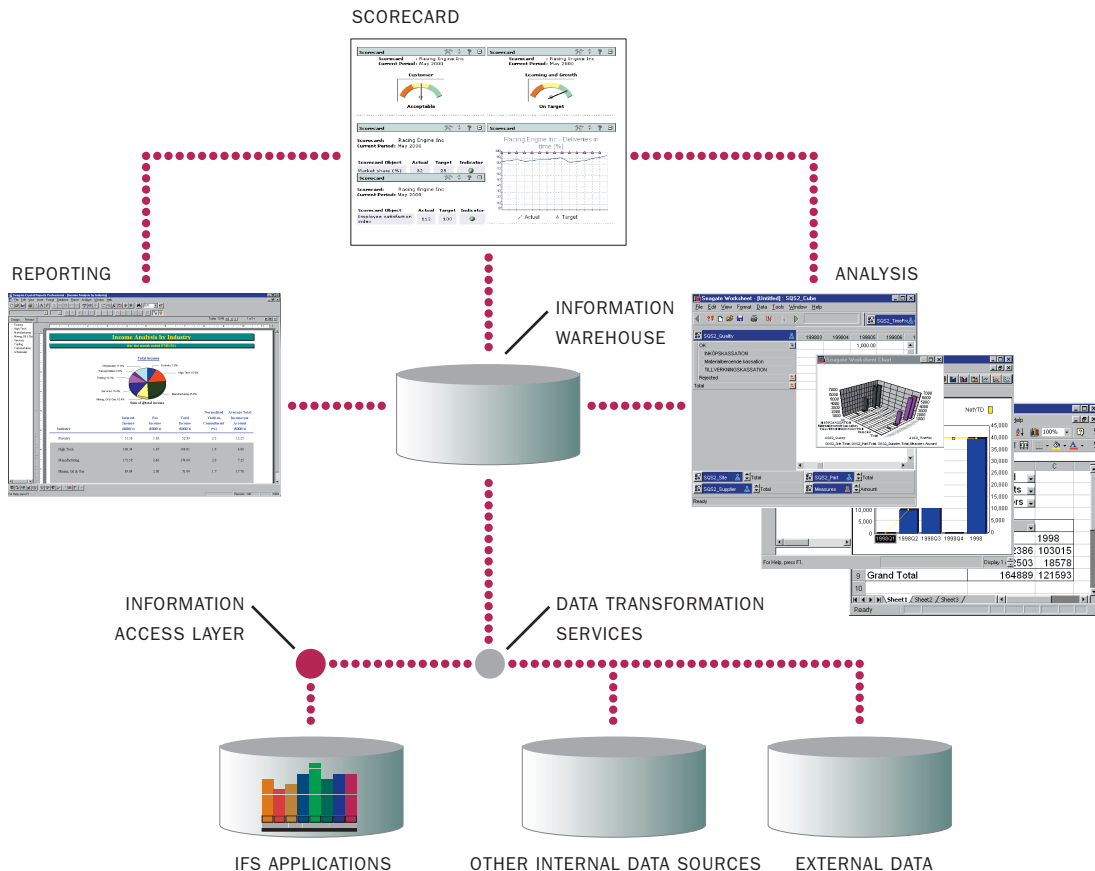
SCORECARD

Scorecard
Scorecard: Racing Engine Inc
Current Period: May 2000
Customer
Acceptable

Scorecard
Scorecard: Racing Engine Inc
Current Period: May 2000
Learning and Growth
On Target

Scorecard
Scorecard: Racing Engine Inc
Current Period: May 2000
Scorecard Object | Actual | Target | Indicator
Market share (%) | 30 | 28

Racing Engine Inc - Deliveries in time (%)
Actual
Target

Scorecard
Scorecard: Racing Engine Inc
Current Period: May 2000
Scorecard Object | Actual | Target | Indicator
Employee satisfaction index | 81.2 | 100

REPORTING

Income Analysis by Industry

Total Income

| Industry | Interest Income (\$000's) | Fee Income (\$000's) | Total Income (\$000's) | Normalized Yield on Commitment (%) | Average Total Income per Account (\$000's) |
|---|---|---|---|---|---|
| Retail | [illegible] | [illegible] | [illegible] | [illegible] | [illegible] |
| High Tech | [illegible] | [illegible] | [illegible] | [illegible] | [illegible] |
| Manufacturing | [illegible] | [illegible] | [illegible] | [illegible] | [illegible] |
| Mining, Oil & Gas | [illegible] | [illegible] | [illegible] | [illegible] | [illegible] |

INFORMATION WAREHOUSE

ANALYSIS

Seagate Worksheet - [Untitled]: SQS2_Cube
File Edit View Format Data Tools Window Help
SQS2_Quality
OK
INKÖPSKASSATION
Materialberoende kassation
TILLVERKNINGSKASSATION
Rejected
Total
1998Q3 1998Q4 1998Q5
1,000.00
Seagate Worksheet Chart
SQS2_Site Total
SQS2_Part Total
SQS2_Supplier Total
Measures Amount
Ready

NetYTD
45,000
40,000
35,000
30,000
25,000
20,000
15,000
10,000
5,000
0
1998Q1 1998Q2 1998Q3 1998Q4 1998
For Help, press F1.

1998
2386 103015
2503 18578
9 Grand Total 164889 121593
10
Sheet1 Sheet2 Sheet3
Ready

INFORMATION ACCESS LAYER

DATA TRANSFORMATION SERVICES

IFS APPLICATIONS

OTHER INTERNAL DATA SOURCES

EXTERNAL DATA